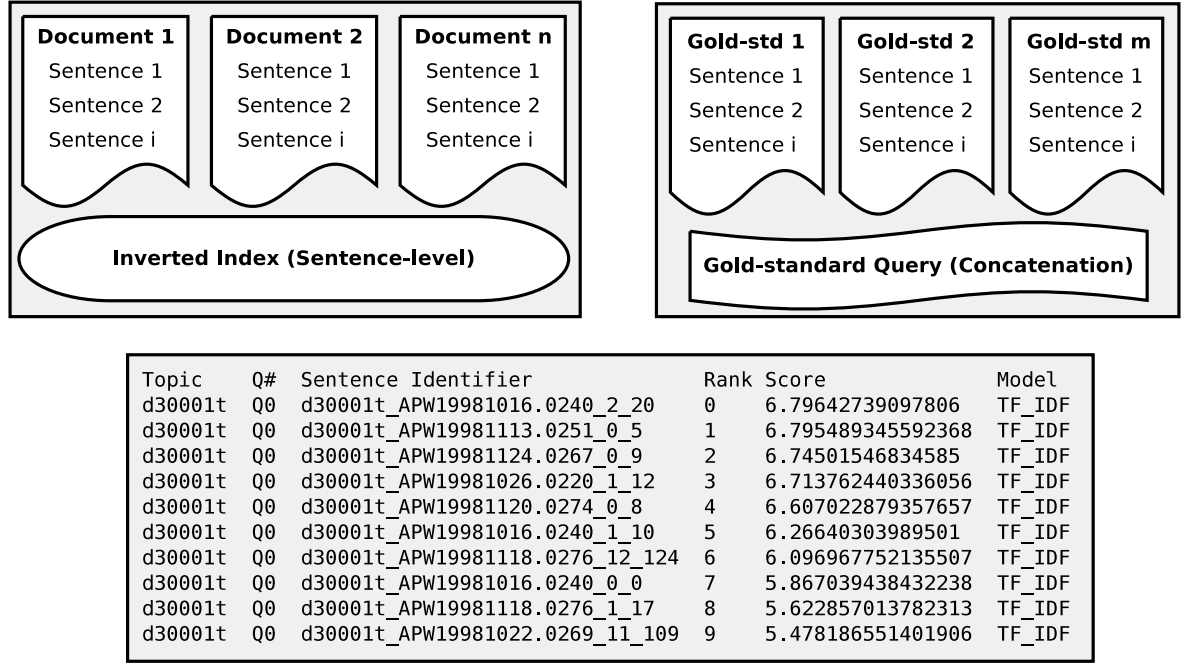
Document 1
Sentence 1
Sentence 2
Sentence i

Document 2
Sentence 1
Sentence 2
Sentence i

Document n
Sentence 1
Sentence 2
Sentence i

Inverted Index (Sentence-level)

Gold-std 1
Sentence 1
Sentence 2
Sentence i

Gold-std 2
Sentence 1
Sentence 2
Sentence i

Gold-std m
Sentence 1
Sentence 2
Sentence i

Gold-standard Query (Concatenation)

| Topic | Q# | Sentence Identifier | Rank | Score | Model |
|---|---|---|---|---|---|
| d30001t | Q0 | d30001t_APW19981016.0240_2_20 | 0 | 6.79642739097806 | TF_IDF |
| d30001t | Q0 | d30001t_APW19981113.0251_0_5 | 1 | 6.795489345592368 | TF_IDF |
| d30001t | Q0 | d30001t_APW19981124.0267_0_9 | 2 | 6.74501546834585 | TF_IDF |
| d30001t | Q0 | d30001t_APW19981026.0220_1_12 | 3 | 6.713762440336056 | TF_IDF |
| d30001t | Q0 | d30001t_APW19981120.0274_0_8 | 4 | 6.607022879357657 | TF_IDF |
| d30001t | Q0 | d30001t_APW19981016.0240_1_10 | 5 | 6.26640303989501 | TF_IDF |
| d30001t | Q0 | d30001t_APW19981118.0276_12_124 | 6 | 6.096967752135507 | TF_IDF |
| d30001t | Q0 | d30001t_APW19981016.0240_0_0 | 7 | 5.867039438432238 | TF_IDF |
| d30001t | Q0 | d30001t_APW19981118.0276_1_17 | 8 | 5.622857013782313 | TF_IDF |
| d30001t | Q0 | d30001t_APW19981022.0269_11_109 | 9 | 5.478186551401906 | TF_IDF |